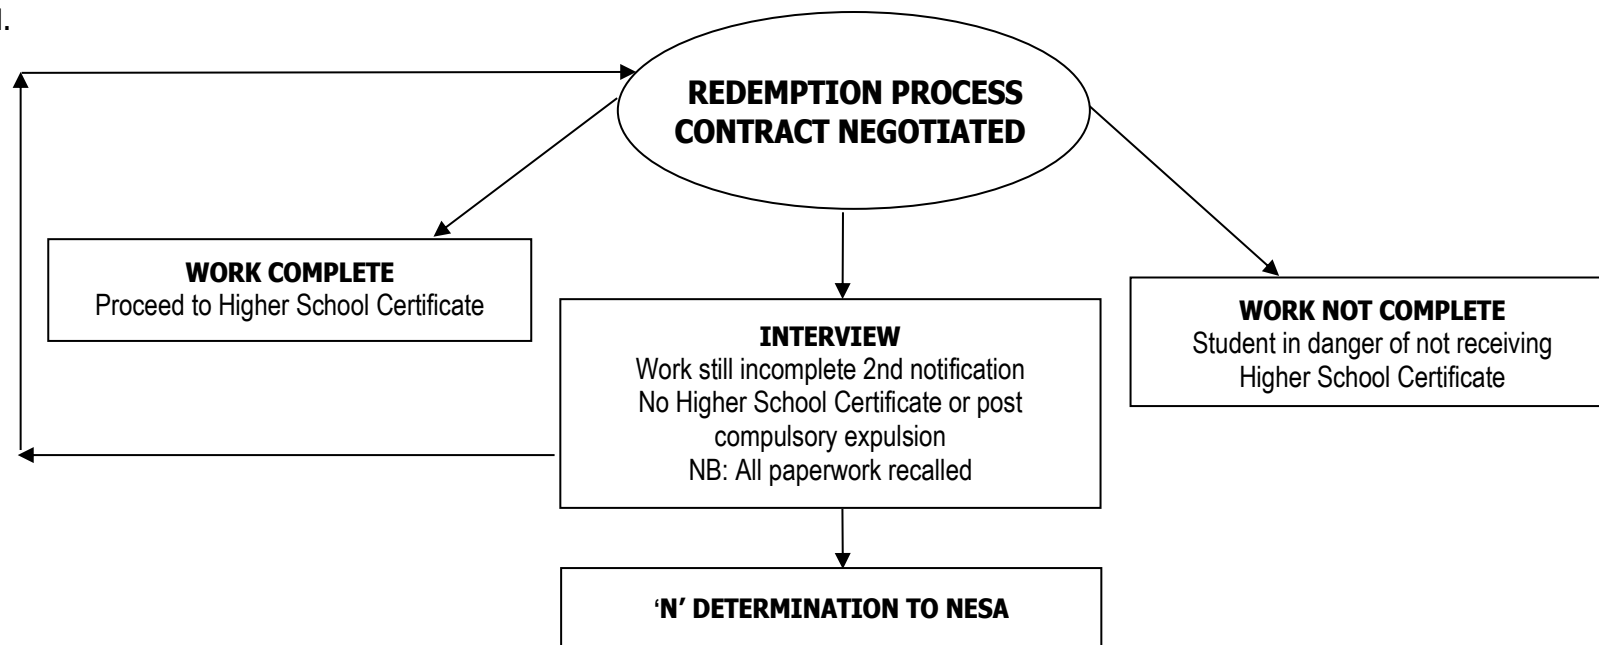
REDEMPTION PROCESS CONTRACT NEGOTIATED

WORK COMPLETE
Proceed to Higher School Certificate

INTERVIEW
Work still incomplete 2nd notification
No Higher School Certificate or post compulsory expulsion
NB: All paperwork recalled

WORK NOT COMPLETE
Student in danger of not receiving Higher School Certificate

'N' DETERMINATION TO NESA